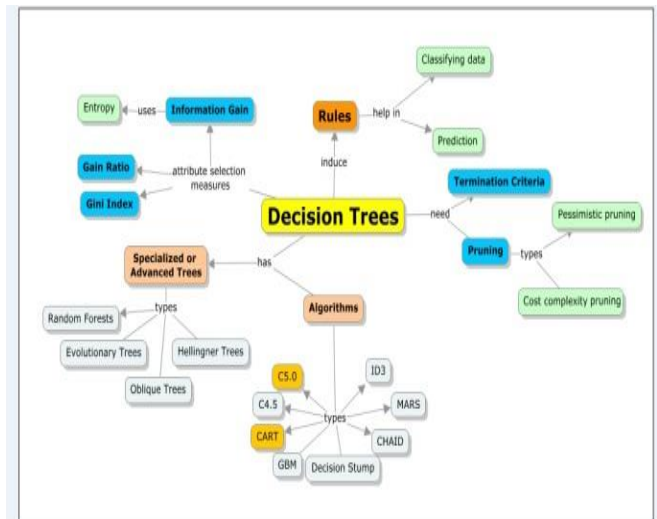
Classifying data

Entropy

uses

Information Gain

Rules

help in

Prediction

Gain Ratio

attribute selection measures

induce

Termination Criteria

Gini Index

Decision Trees

need

Pessimistic pruning

Specialized or Advanced Trees

has

Pruning

types

types

Algorithms

Cost complexity pruning

Random Forests

Evolutionary Trees

Hellingner Trees

Oblique Trees

C5.0

ID3

C4.5

types

MARS

CART

CHAID

GBM

Decision Stump